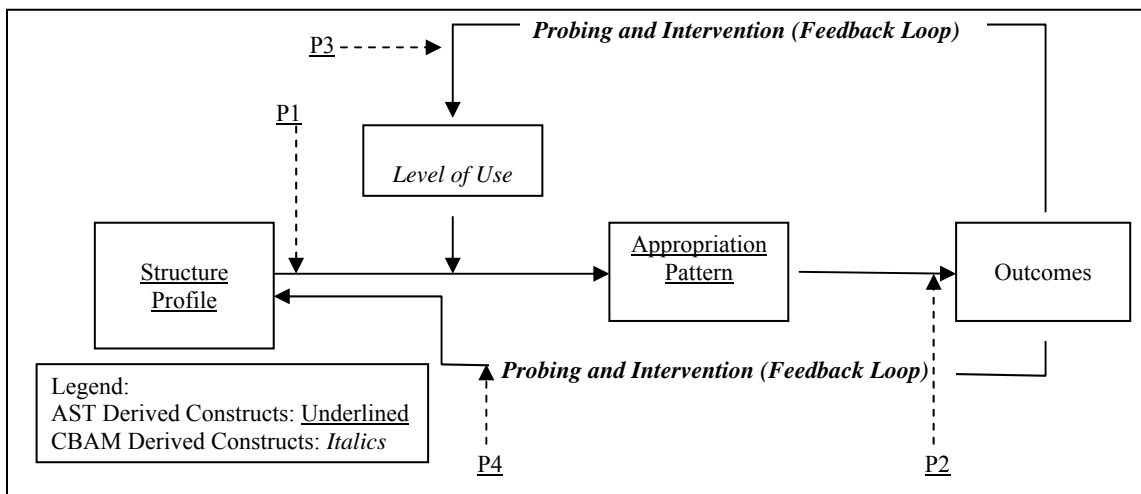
P3

Probing and Intervention (Feedback Loop)

P1

Level of Use

Structure Profile

Appropriation Pattern

Outcomes

Probing and Intervention (Feedback Loop)

Legend:
AST Derived Constructs: Underlined
CBAM Derived Constructs: Italics

P4

P2